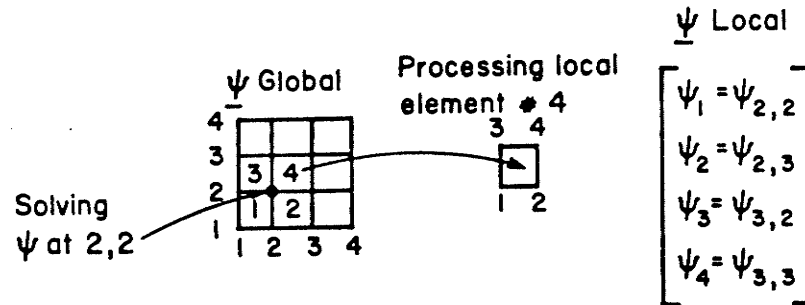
$\underline{\psi}$ Local

$\underline{\psi}$ Global

Processing local element # 4

4
3
2
1

3 4
1 2

1 2 3 4

3 4
1 2

Solving $\psi$ at 2,2

$\begin{bmatrix} \psi_1 = \psi_{2,2} \\ \psi_2 = \psi_{2,3} \\ \psi_3 = \psi_{3,2} \\ \psi_4 = \psi_{3,3} \end{bmatrix}$